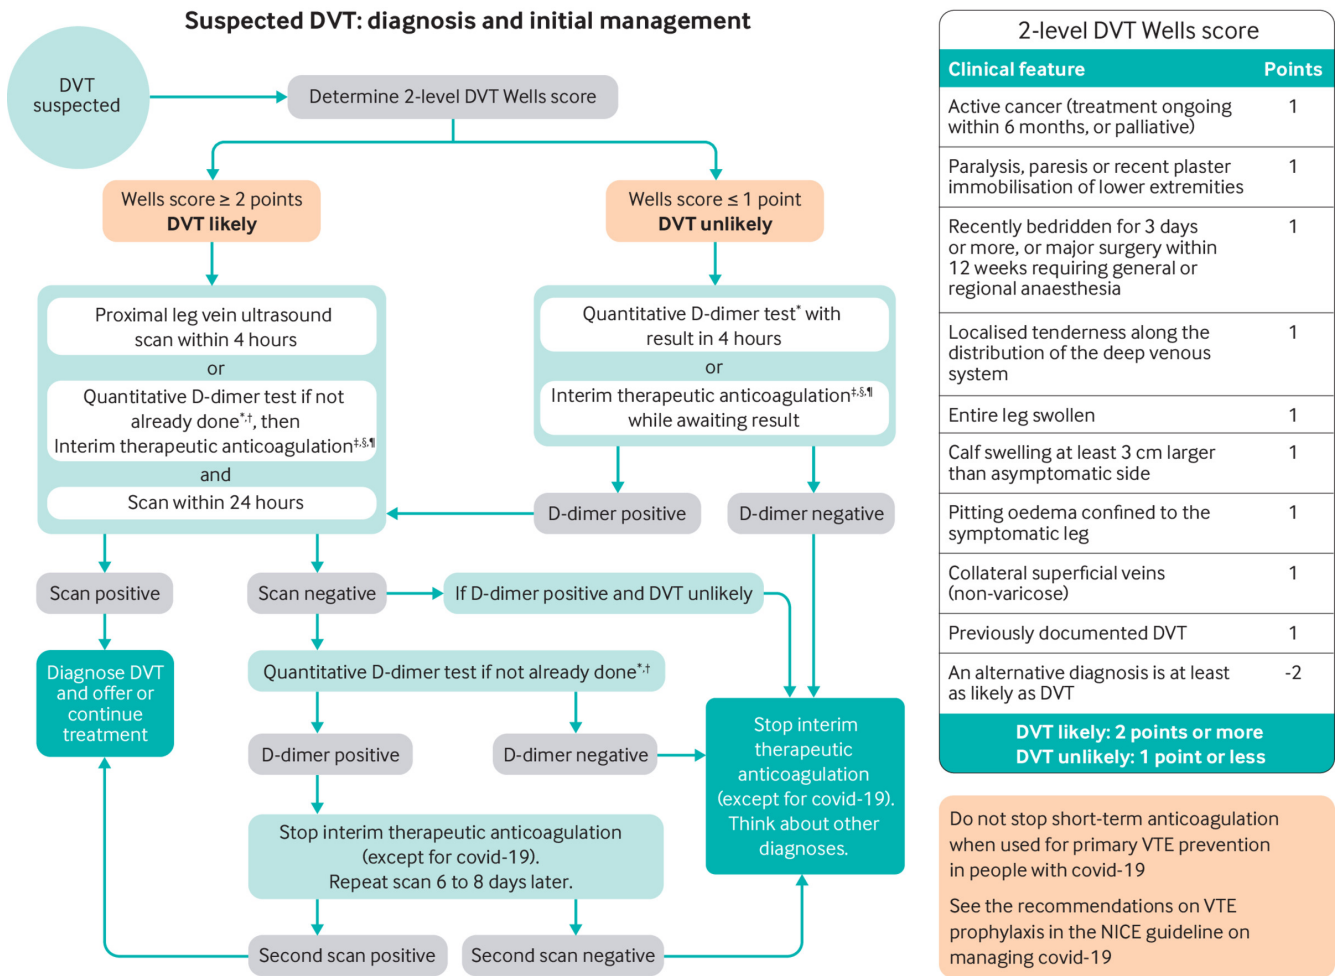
Suspected DVT: diagnosis and initial management

DVT suspected

Determine 2-level DVT Wells score

Wells score ≥ 2 points
DVT likely

Wells score ≤ 1 point
DVT unlikely

Proximal leg vein ultrasound scan within 4 hours
or
Quantitative D-dimer test if not already done$^{*,†}$, then
Interim therapeutic anticoagulation$^{‡,§,¶}$
and
Scan within 24 hours

Quantitative D-dimer test$^{*}$ with result in 4 hours
or
Interim therapeutic anticoagulation$^{‡,§,¶}$ while awaiting result

D-dimer positive

D-dimer negative

Scan positive

Scan negative

If D-dimer positive and DVT unlikely

Diagnose DVT and offer or continue treatment

Quantitative D-dimer test if not already done$^{*,†}$

D-dimer positive

D-dimer negative

Stop interim therapeutic anticoagulation (except for covid-19). Think about other diagnoses.

Stop interim therapeutic anticoagulation (except for covid-19).
Repeat scan 6 to 8 days later.

Second scan positive

Second scan negative

2-level DVT Wells score

| Clinical feature | Points |
|---|---|
| Active cancer (treatment ongoing within 6 months, or palliative) | 1 |
| Paralysis, paresis or recent plaster immobilisation of lower extremities | 1 |
| Recently bedridden for 3 days or more, or major surgery within 12 weeks requiring general or regional anaesthesia | 1 |
| Localised tenderness along the distribution of the deep venous system | 1 |
| Entire leg swollen | 1 |
| Calf swelling at least 3 cm larger than asymptomatic side | 1 |
| Pitting oedema confined to the symptomatic leg | 1 |
| Collateral superficial veins (non-varicose) | 1 |
| Previously documented DVT | 1 |
| An alternative diagnosis is at least as likely as DVT | -2 |

DVT likely: 2 points or more
DVT unlikely: 1 point or less

Do not stop short-term anticoagulation when used for primary VTE prevention in people with covid-19

See the recommendations on VTE prophylaxis in the NICE guideline on managing covid-19